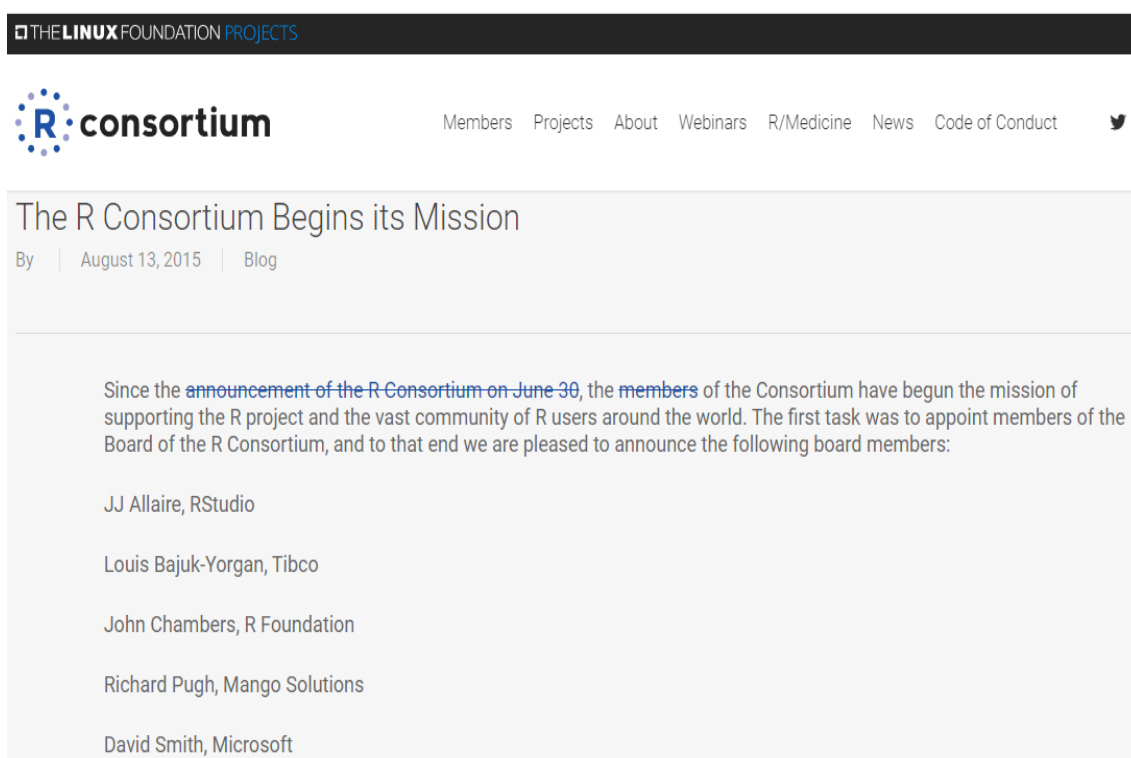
THE LINUX FOUNDATION PROJECTS

R consortium

Members Projects About Webinars R/Medicine News Code of Conduct

The R Consortium Begins its Mission

By | August 13, 2015 | Blog

Since the announcement of the R Consortium on June 30, the members of the Consortium have begun the mission of supporting the R project and the vast community of R users around the world. The first task was to appoint members of the Board of the R Consortium, and to that end we are pleased to announce the following board members:

JJ Allaire, RStudio

Louis Bajuk-Yorgan, Tibco

John Chambers, R Foundation

Richard Pugh, Mango Solutions

David Smith, Microsoft